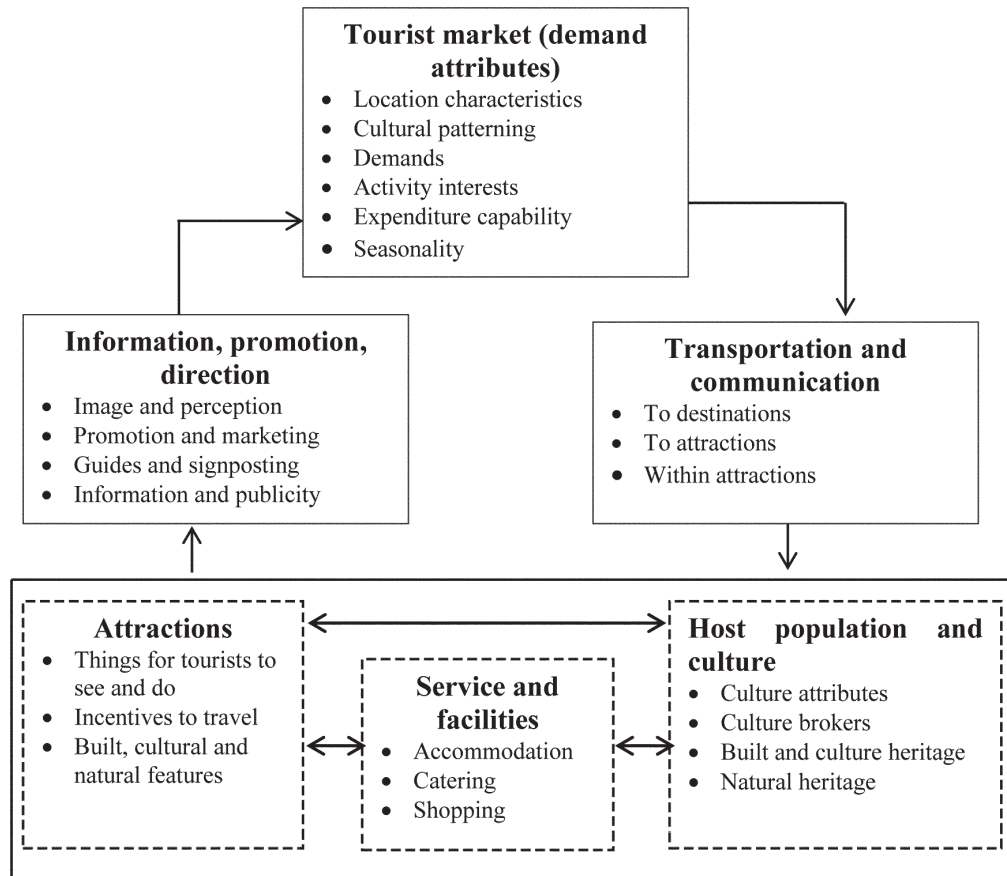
Tourist market (demand attributes)
- Location characteristics
- Cultural patterning
- Demands
- Activity interests
- Expenditure capability
- Seasonality

Information, promotion, direction
- Image and perception
- Promotion and marketing
- Guides and signposting
- Information and publicity

Transportation and communication
- To destinations
- To attractions
- Within attractions

Attractions
- Things for tourists to see and do
- Incentives to travel
- Built, cultural and natural features

Service and facilities
- Accommodation
- Catering
- Shopping

Host population and culture
- Culture attributes
- Culture brokers
- Built and culture heritage
- Natural heritage